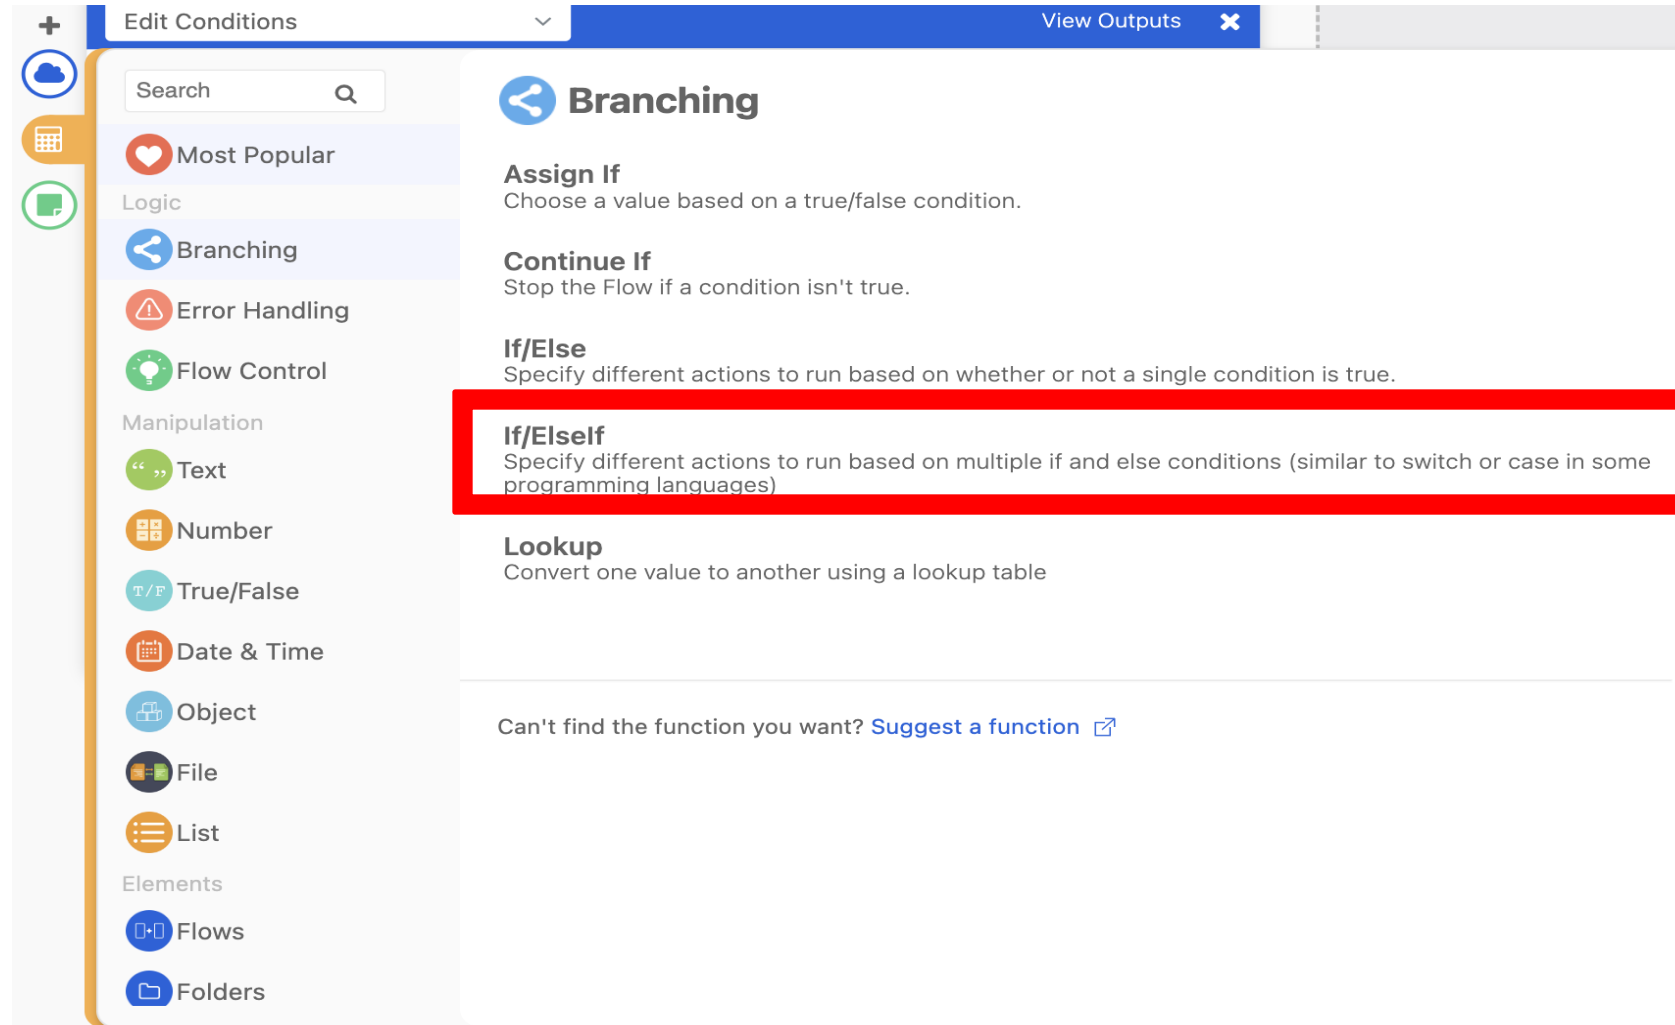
Edit Conditions

View Outputs

Search

Most Popular

Logic

Branching

Error Handling

Flow Control

Manipulation

Text

Number

T/F True/False

Date & Time

Object

File

List

Elements

Flows

Folders

Branching

Assign If
Choose a value based on a true/false condition.

Continue If
Stop the Flow if a condition isn't true.

If/Else
Specify different actions to run based on whether or not a single condition is true.

If/ElseIf
Specify different actions to run based on multiple if and else conditions (similar to switch or case in some programming languages)

Lookup
Convert one value to another using a lookup table

Can't find the function you want? Suggest a function